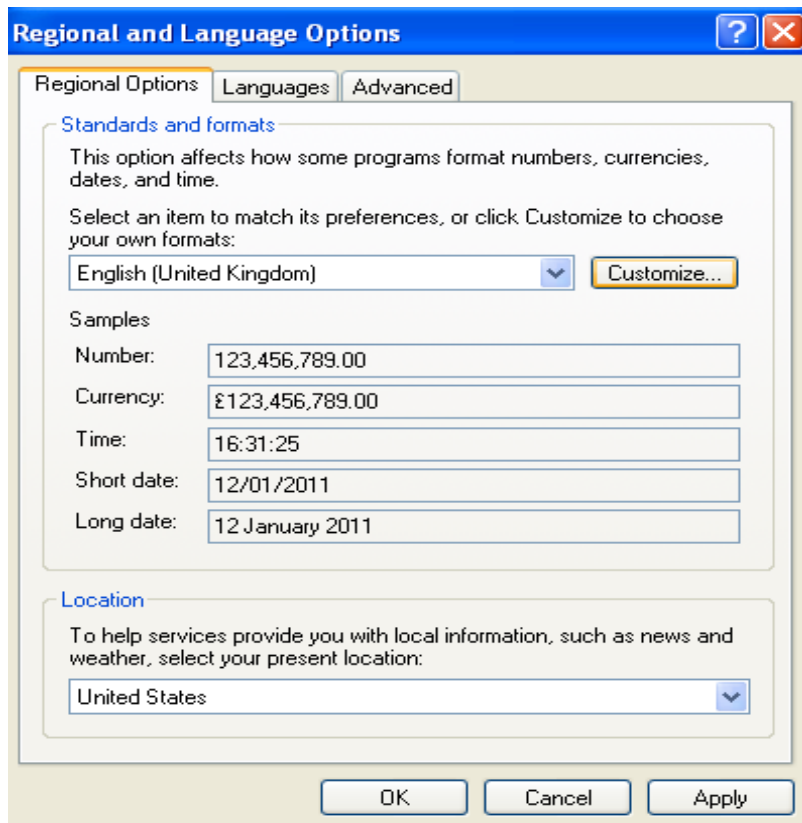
Regional and Language Options

Regional Options | Languages | Advanced

Standards and formats

This option affects how some programs format numbers, currencies, dates, and time.

Select an item to match its preferences, or click Customize to choose your own formats:

English (United Kingdom)

Customize...

Samples

| | |
|---|---|
| Number: | 123,456,789.00 |
| Currency: | £123,456,789.00 |
| Time: | 16:31:25 |
| Short date: | 12/01/2011 |
| Long date: | 12 January 2011 |

Location

To help services provide you with local information, such as news and weather, select your present location:

United States

OK Cancel Apply